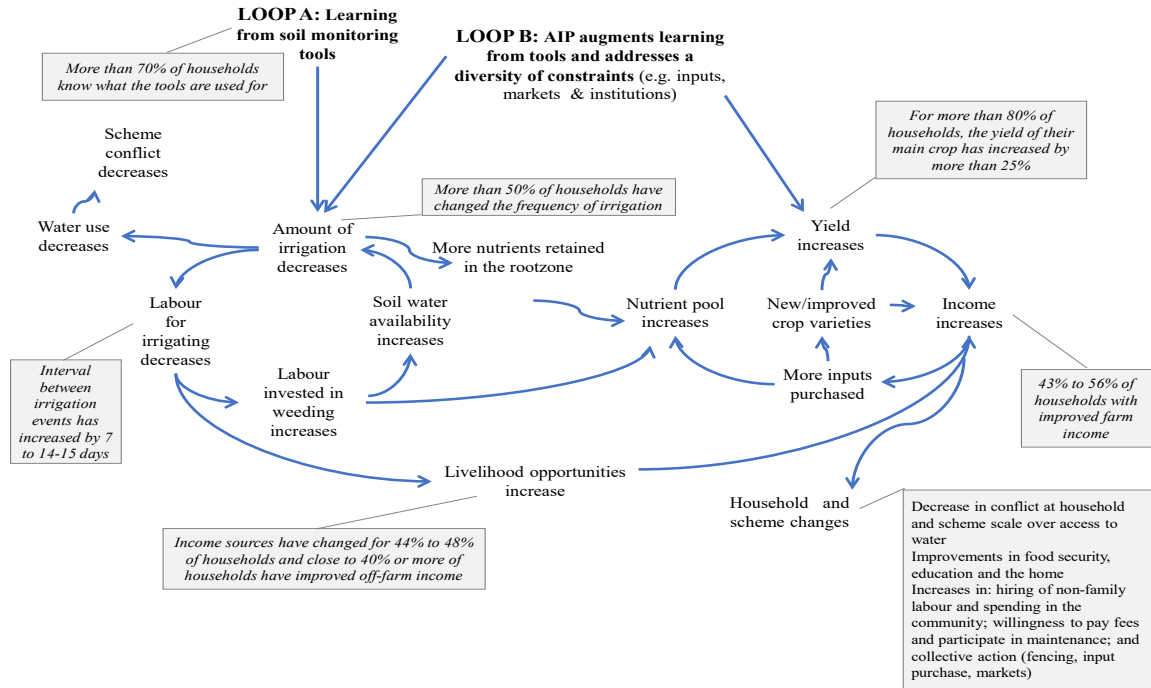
LOOP A: Learning from soil monitoring tools

LOOP B: AIP augments learning from tools and addresses a diversity of constraints (e.g. inputs, markets & institutions)

More than 70% of households know what the tools are used for

For more than 80% of households, the yield of their main crop has increased by more than 25%

Scheme conflict decreases

Water use decreases

More than 50% of households have changed the frequency of irrigation

Amount of irrigation decreases

More nutrients retained in the rootzone

Yield increases

Labour for irrigating decreases

Soil water availability increases

Nutrient pool increases

New/improved crop varieties

Income increases

Interval between irrigation events has increased by 7 to 14-15 days

Labour invested in weeding increases

More inputs purchased

43% to 56% of households with improved farm income

Livelihood opportunities increase

Household and scheme changes

Income sources have changed for 44% to 48% of households and close to 40% or more of households have improved off-farm income

Decrease in conflict at household and scheme scale over access to water
Improvements in food security, education and the home
Increases in: hiring of non-family labour and spending in the community; willingness to pay fees and participate in maintenance; and collective action (fencing, input purchase, markets)